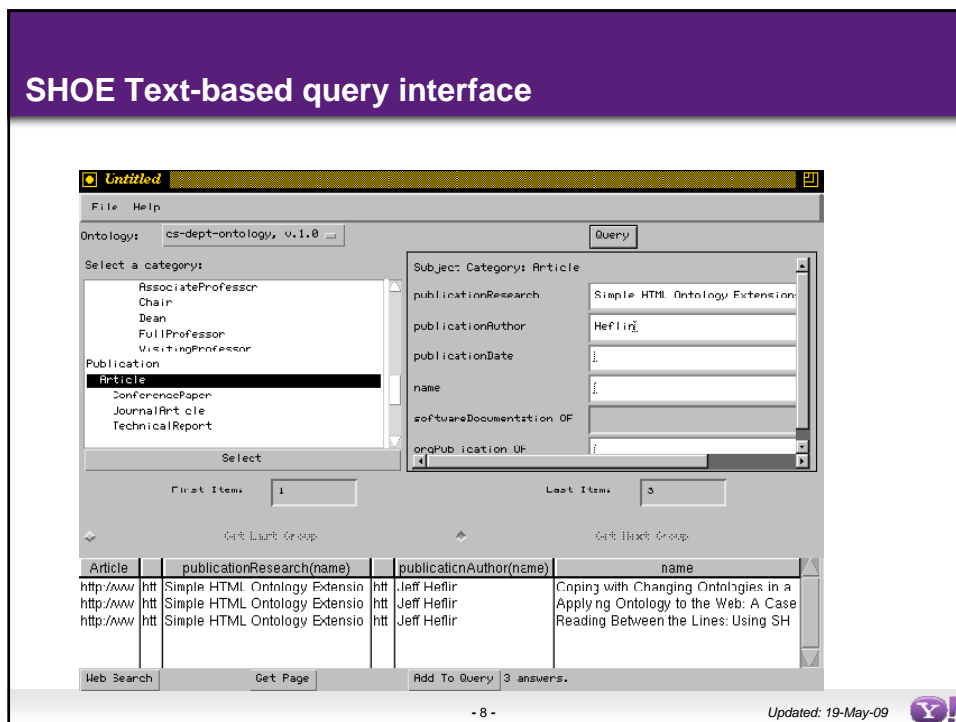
SHOE Text-based query interface

Untitled

File Help

Ontology: cs-dept-ontology, v.1.0

Query

Select a category:

AssociateProfessor
Chair
Dean
FullProfessor
VisitingProfessor
Publication
Article
ConferencePaper
JournalArticle
TechnicalReport

Select

Subject Category: Article

publicationResearch | Simple HTML Ontology Extension
publicationAuthor | Heflin
publicationDate
name
softwareDocumentation OF
orgPublication OF

First Item: 1

Last Item: 3

Get Last Group

Get Next Group

| Article | | publicationResearch(name) | | publicationAuthor(name) | name |
|---|---|---|---|---|---|
| http://ww | htt | Simple HTML Ontology Extensio | htt | Jeff Heflir | Coping with Changing Ontologies in a |
| http://ww | htt | Simple HTML Ontology Extensio | htt | Jeff Heflir | Applying Ontology to the Web: A Case |
| http://ww | htt | Simple HTML Ontology Extensio | htt | Jeff Heflir | Reading Between the Lines: Using SH |

Web Search

Get Page

Add To Query

3 answers.

- 8 -

Updated: 19-May-09

Y!